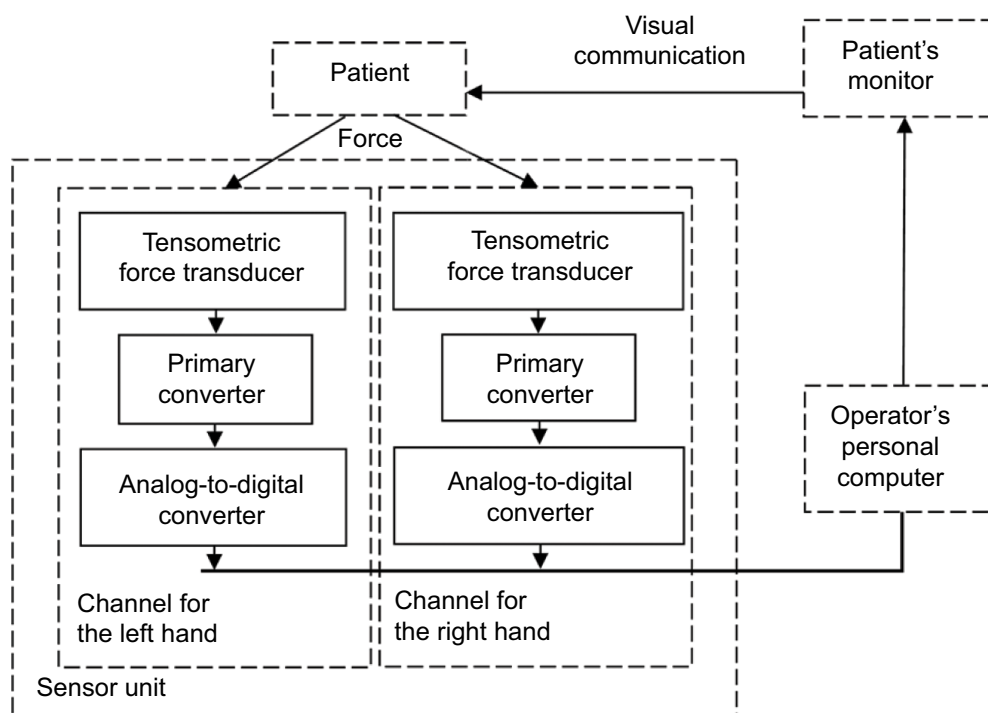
Visual communication

Patient

Patient's monitor

Force

Tensometric force transducer

Primary converter

Analog-to-digital converter

Channel for the left hand

Tensometric force transducer

Primary converter

Analog-to-digital converter

Channel for the right hand

Operator's personal computer

Sensor unit